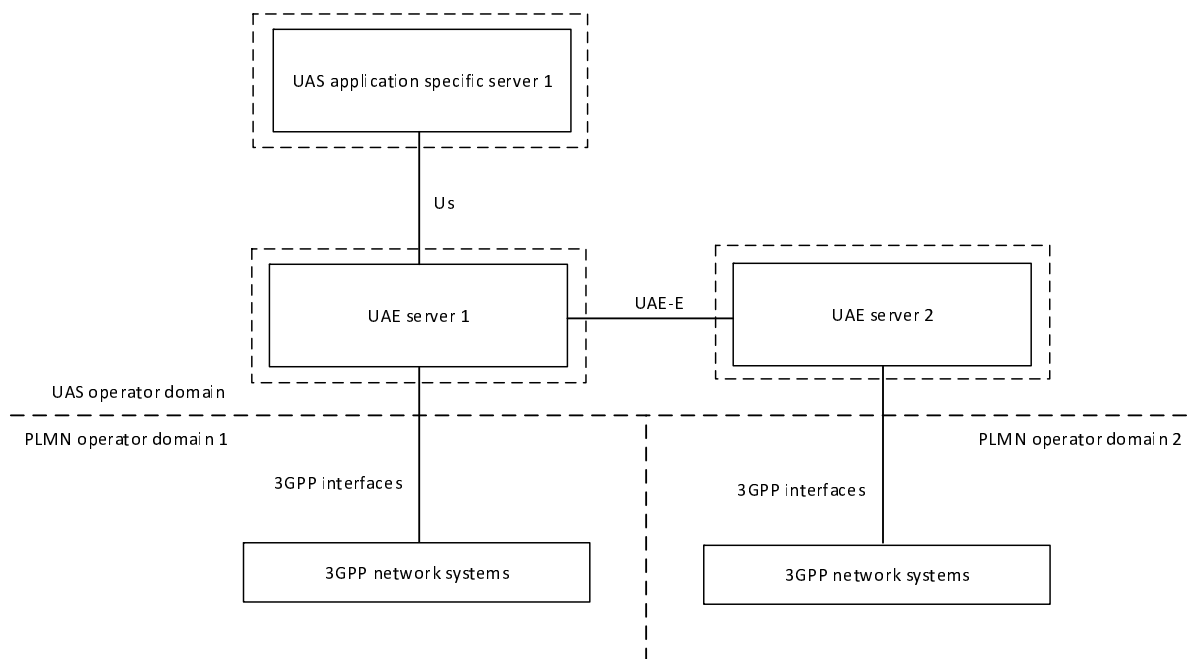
UAS application specific server 1

Us

UAE server 1

UAE-E

UAE server 2

UAS operator domain

PLMN operator domain 1

PLMN operator domain 2

3GPP interfaces

3GPP interfaces

3GPP network systems

3GPP network systems